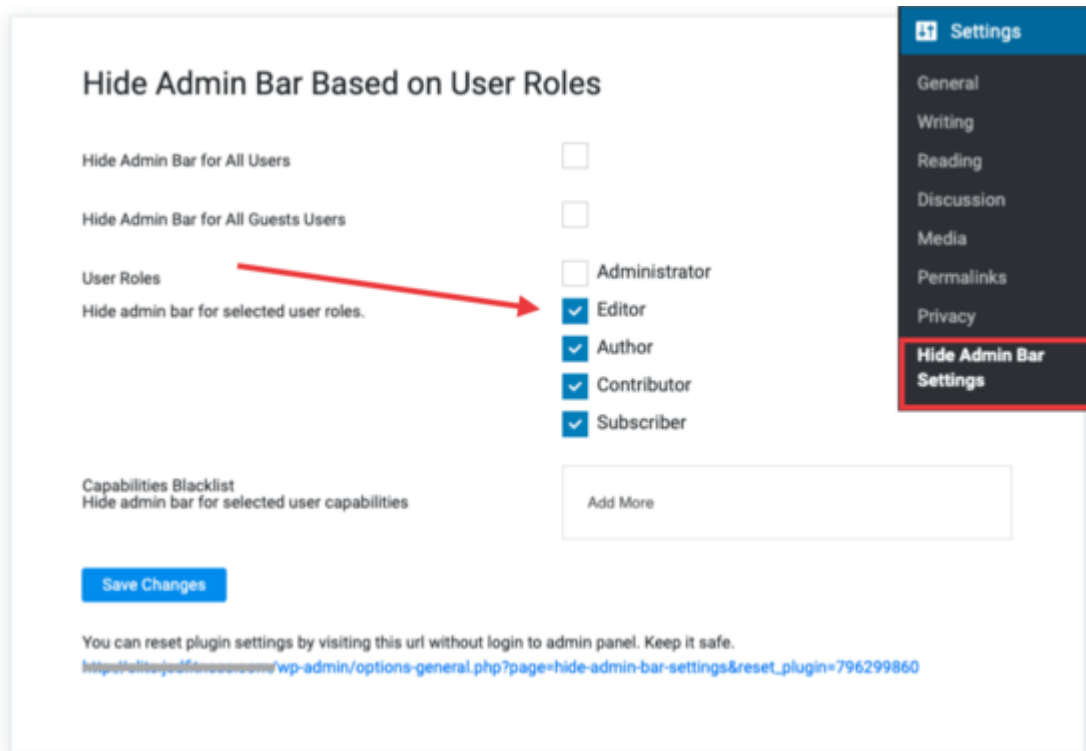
Settings

General

Writing

Reading

Discussion

Media

Permalinks

Privacy

Hide Admin Bar Settings

Hide Admin Bar Based on User Roles

Hide Admin Bar for All Users

Hide Admin Bar for All Guests Users

User Roles
Hide admin bar for selected user roles.

Administrator

Editor

Author

Contributor

Subscriber

Capabilities Blacklist
Hide admin bar for selected user capabilities

Add More

Save Changes

You can reset plugin settings by visiting this url without login to admin panel. Keep it safe.
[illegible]/wp-admin/options-general.php?page=hide-admin-bar-settings&reset_plugin=796299860